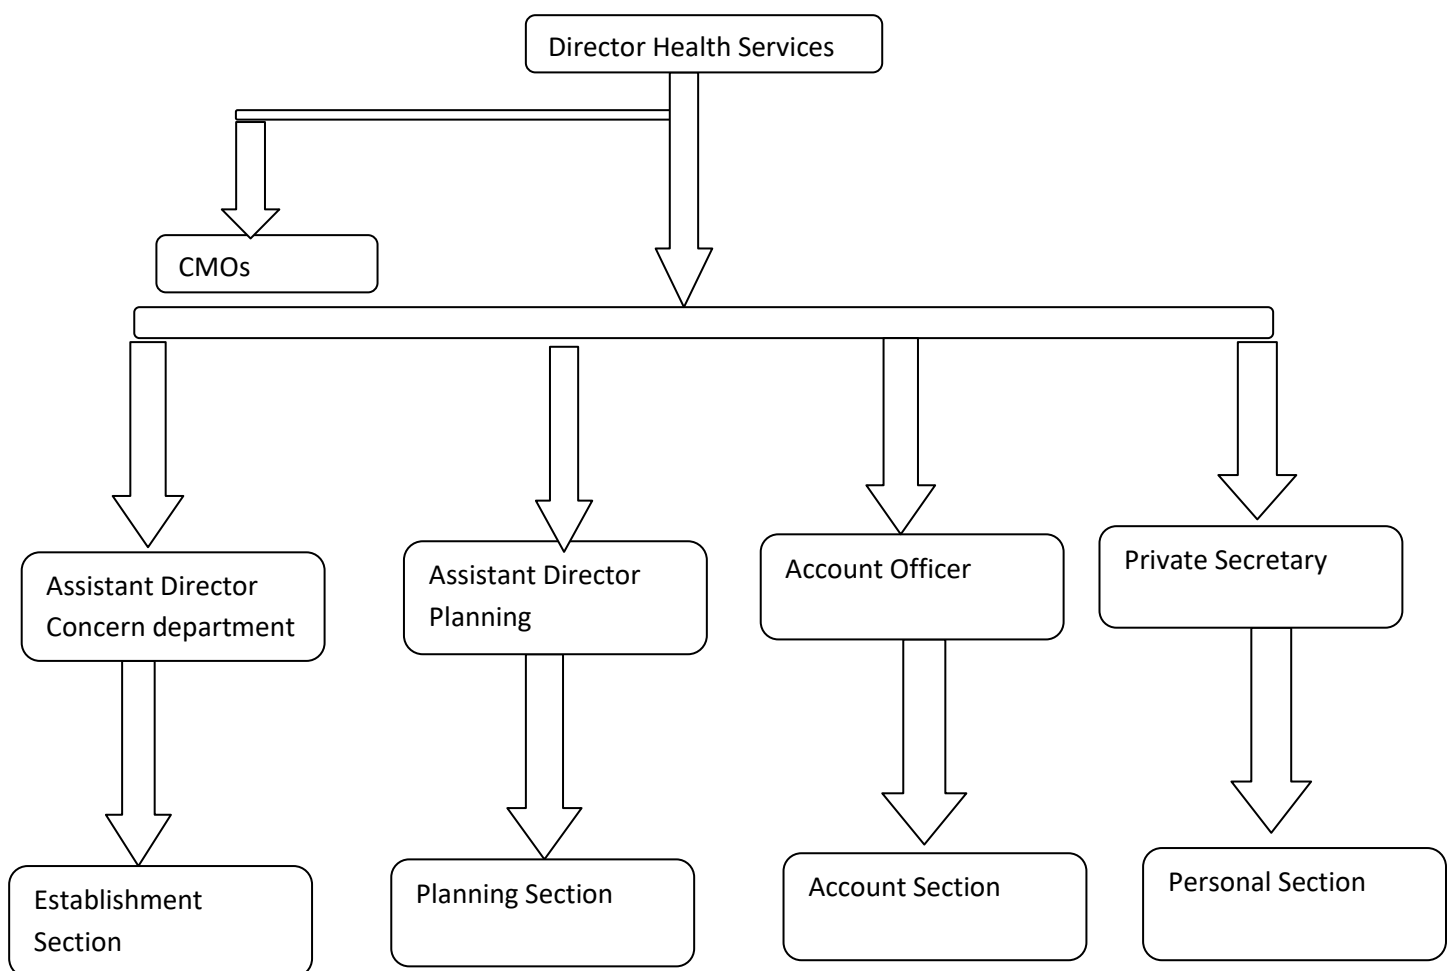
Director Health Services

CMOs

Assistant Director Concern department

Assistant Director Planning

Account Officer

Private Secretary

Establishment Section

Planning Section

Account Section

Personal Section